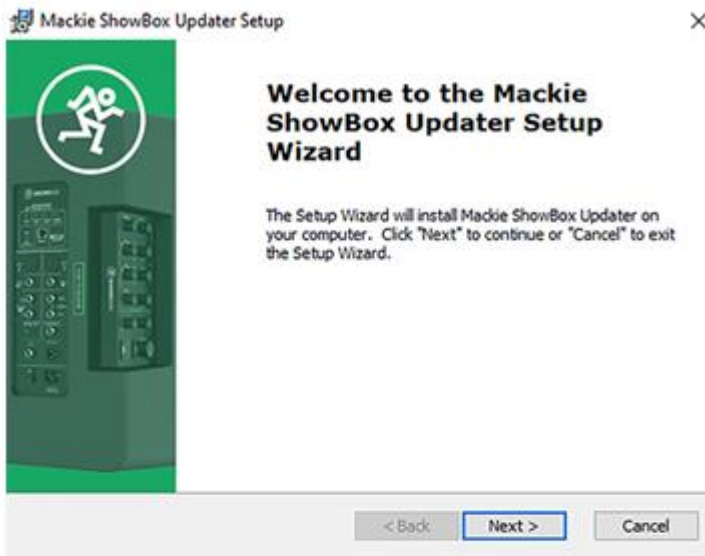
Mackie ShowBox Updater Setup

×

Welcome to the Mackie ShowBox Updater Setup Wizard

The Setup Wizard will install Mackie ShowBox Updater on your computer. Click "Next" to continue or "Cancel" to exit the Setup Wizard.

< Back

Next >

Cancel